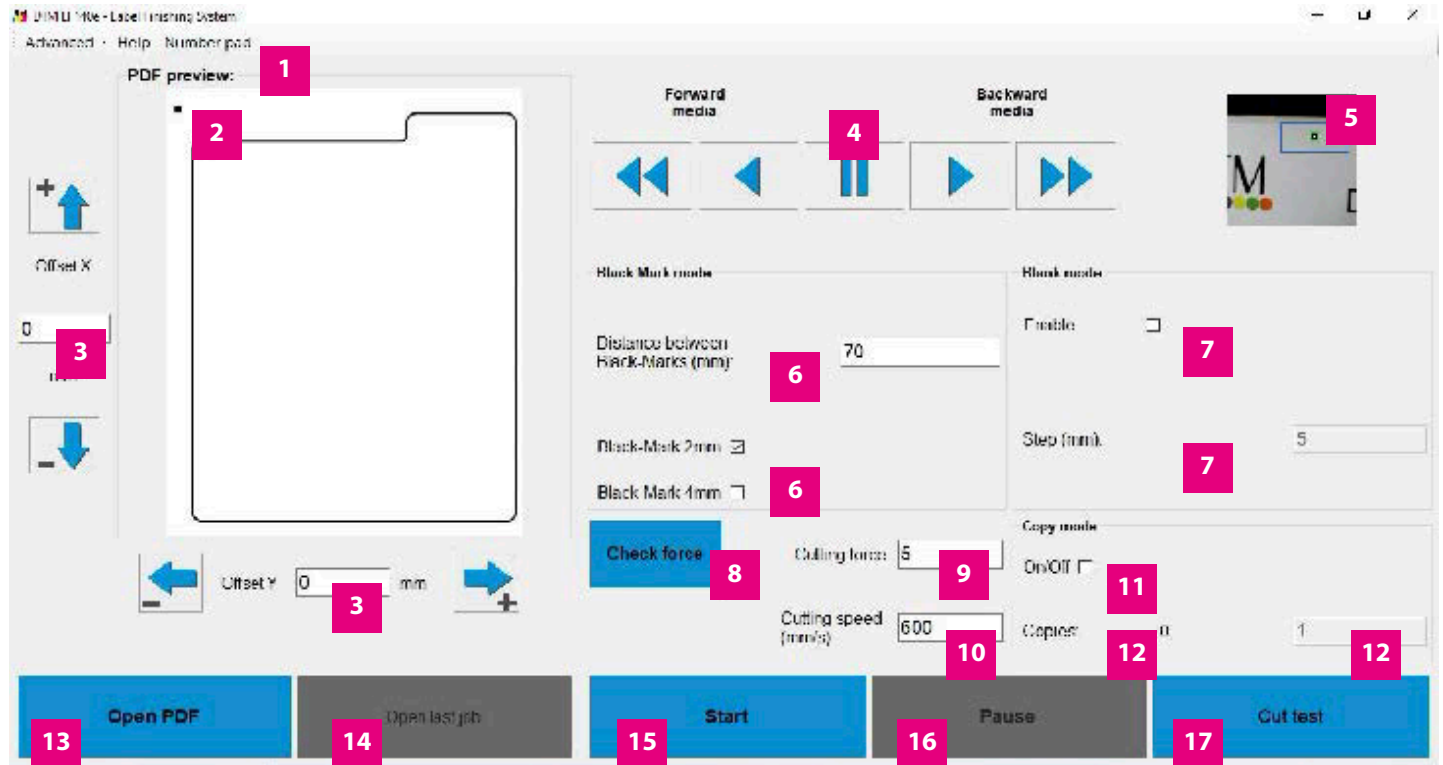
DTM LF140e - Label Finishing System

Advanced · Help · Number pad

PDF preview:

1

2

Offset X

0

3

mm

Offset Y 0 mm

3

Forward media

Backward media

4

5

Black Mark mode

Distance between Black-Marks (mm)

70

6

Black-Mark 2mm ☑

Black Mark 4mm ☐

6

Blank mode

Enable ☐

7

Step (mm)

5

7

Check force

8

Cutting force 5

9

Cutting speed (mm/s)

600

10

Copy mode

On/Off ☐

11

Copies 0

1

12

12

Open PDF

13

Open last job

14

Start

15

Pause

16

Cut test

17